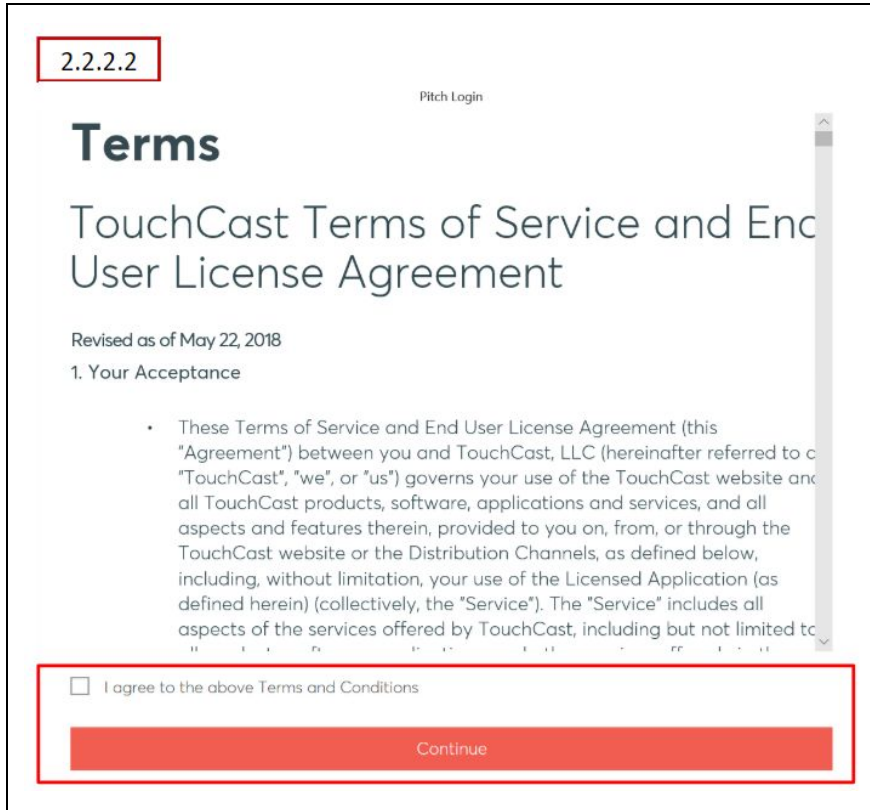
2.2.2.2

Pitch Login

Terms

TouchCast Terms of Service and Enc User License Agreement

Revised as of May 22, 2018

1. Your Acceptance

• These Terms of Service and End User License Agreement (this "Agreement") between you and TouchCast, LLC (hereinafter referred to c "TouchCast", "we", or "us") governs your use of the TouchCast website anc all TouchCast products, software, applications and services, and all aspects and features therein, provided to you on, from, or through the TouchCast website or the Distribution Channels, as defined below, including, without limitation, your use of the Licensed Application (as defined herein) (collectively, the "Service"). The "Service" includes all aspects of the services offered by TouchCast, including but not limited tc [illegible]

I agree to the above Terms and Conditions

Continue